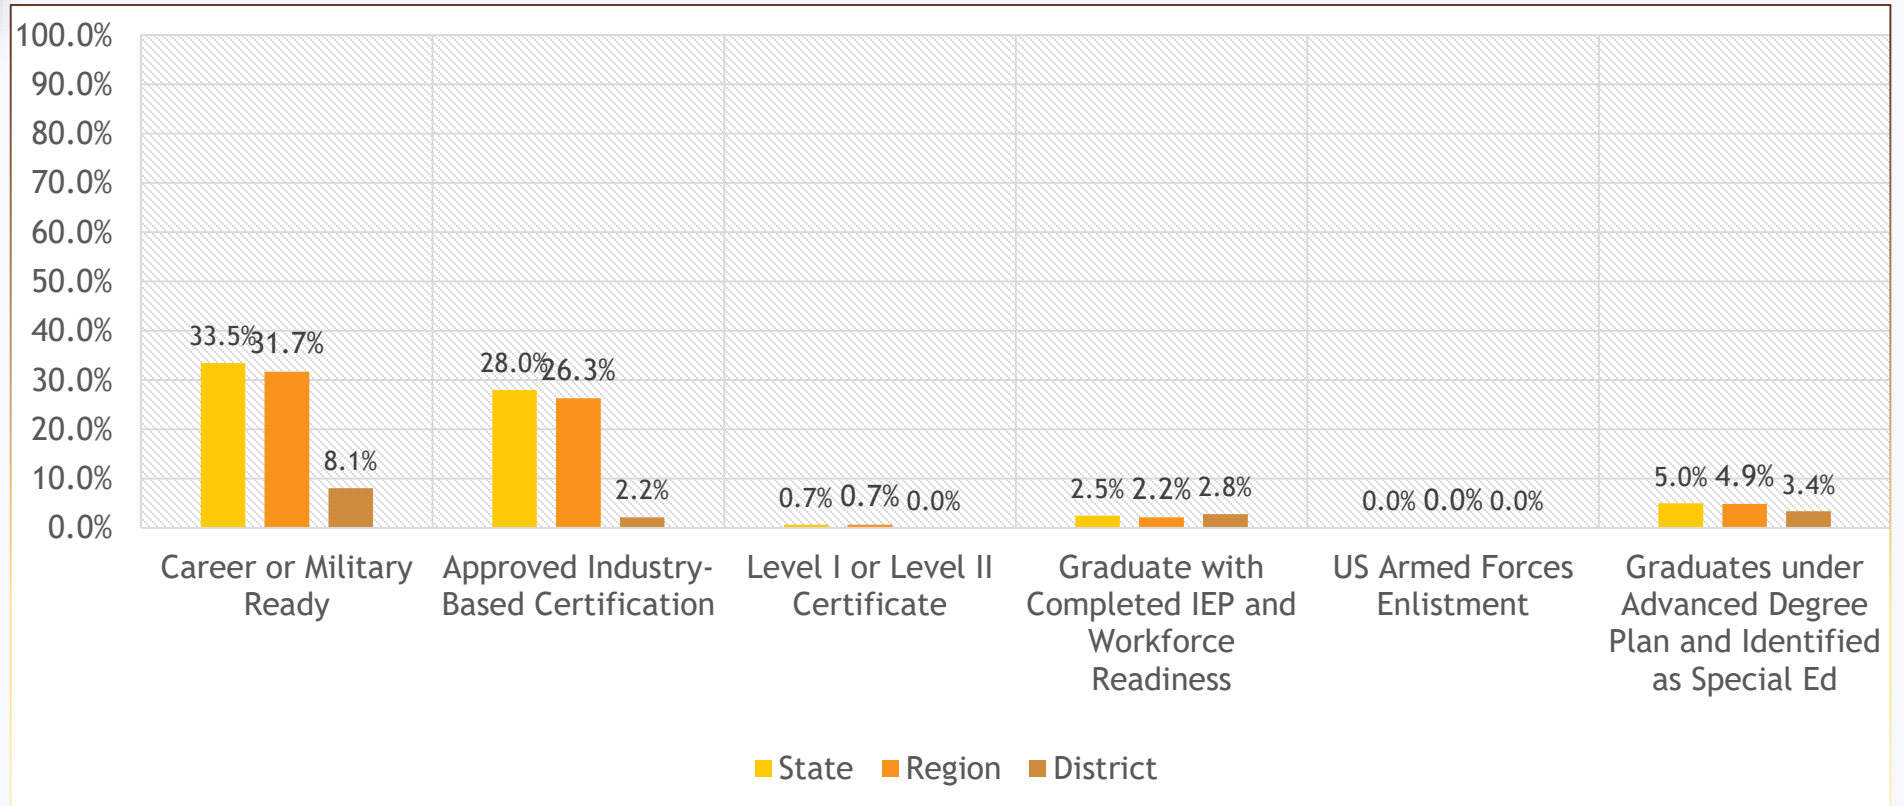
100.0%
90.0%
80.0%
70.0%
60.0%
50.0%
40.0%
30.0%
20.0%
10.0%
0.0%

33.5% 31.7% 8.1%
28.0% 26.3% 2.2%
0.7% 0.7% 0.0%
2.5% 2.2% 2.8%
0.0% 0.0% 0.0%
5.0% 4.9% 3.4%

Career or Military Ready
Approved Industry-Based Certification
Level I or Level II Certificate
Graduate with Completed IEP and Workforce Readiness
US Armed Forces Enlistment
Graduates under Advanced Degree Plan and Identified as Special Ed

State Region District